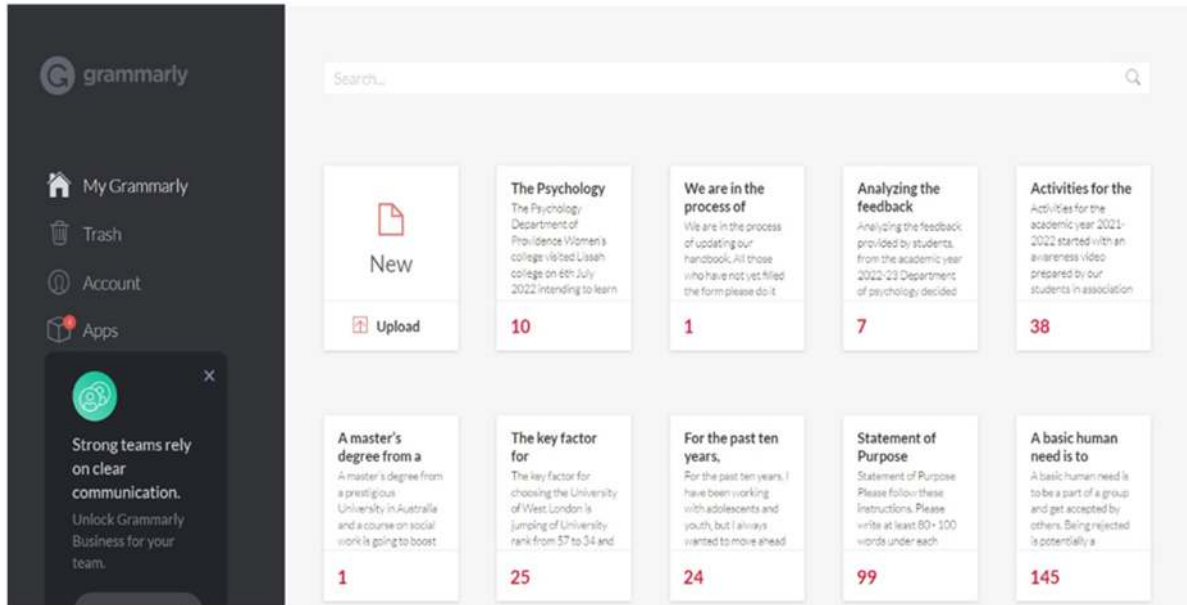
grammarly

My Grammarly
Trash
Account
Apps

Strong teams rely on clear communication.
Unlock Grammarly Business for your team.

Search...

New

Upload

The Psychology
The Psychology Department of Providence Women's college visited Lissah college on 6th July 2022 intending to learn
10

We are in the process of
We are in the process of updating our handbook. All those who have not yet filled the form please do it
1

Analyzing the feedback
Analyzing the feedback provided by students, from the academic year 2022-23 Department of psychology decided
7

Activities for the
Activities for the academic year 2021-2022 started with an awareness video prepared by our students in association
38

A master's degree from a
A master's degree from a prestigious University in Australia and a course on social work is going to boost
1

The key factor for
The key factor for choosing the University of West London is jumping of University rank from 57 to 34 and
25

For the past ten years,
For the past ten years, I have been working with adolescents and youth, but I always wanted to move ahead
24

Statement of Purpose
Statement of Purpose Please follow these instructions. Please write at least 80 - 100 words under each
99

A basic human need is to
A basic human need is to be a part of a group and get accepted by others. Being rejected is potentially a
145